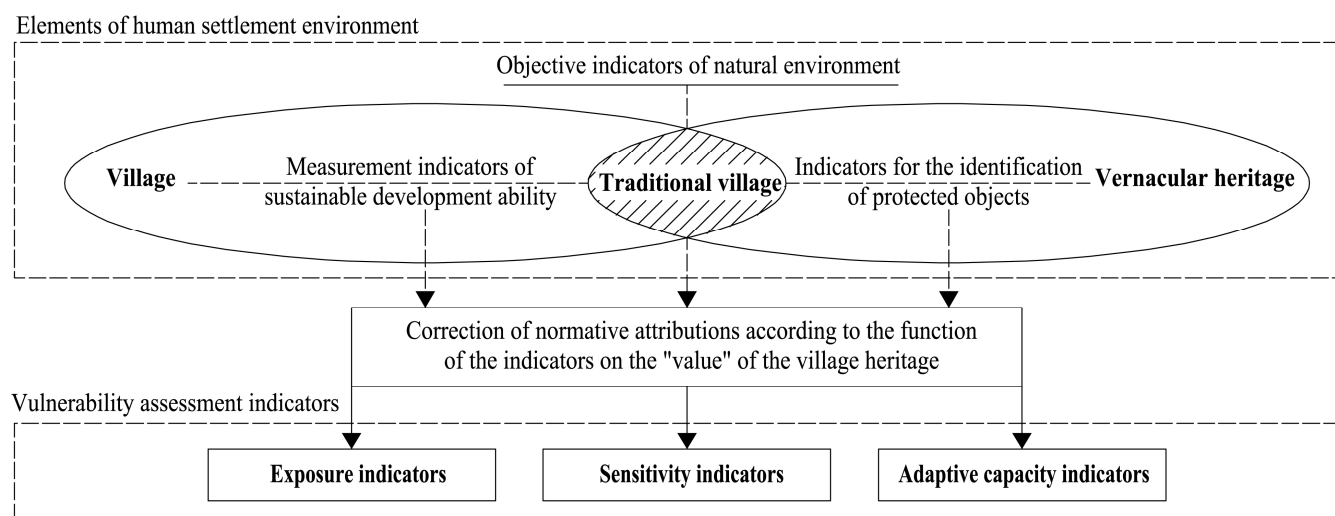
Elements of human settlement environment

Objective indicators of natural environment

Village

Measurement indicators of sustainable development ability

Traditional village

Indicators for the identification of protected objects

Vernacular heritage

Correction of normative attributions according to the function of the indicators on the "value" of the village heritage

Vulnerability assessment indicators

Exposure indicators

Sensitivity indicators

Adaptive capacity indicators